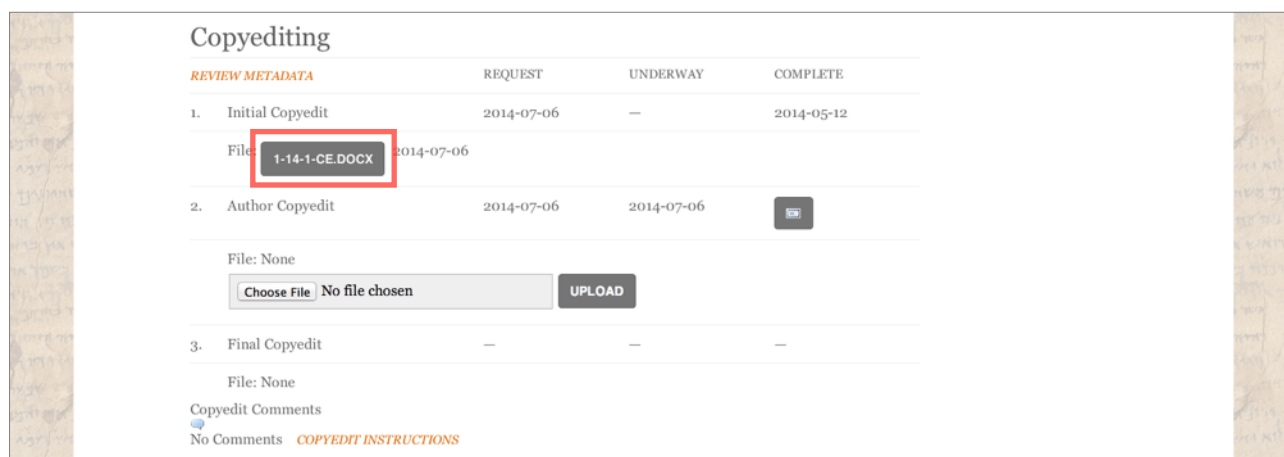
Copyediting

| REVIEW METADATA | | REQUEST | UNDERWAY | COMPLETE |
|---|---|---|---|---|
| 1. | Initial Copyedit | 2014-07-06 | — | 2014-05-12 |
| | File: 1-14-1-CE.DOCX 2014-07-06 | | | |
| 2. | Author Copyedit | 2014-07-06 | 2014-07-06 | |
| | File: None | | | |
| | Choose File No file chosen UPLOAD | | | |
| 3. | Final Copyedit | — | — | — |
| | File: None | | | |

Copyedit Comments
No Comments COPYEDIT INSTRUCTIONS